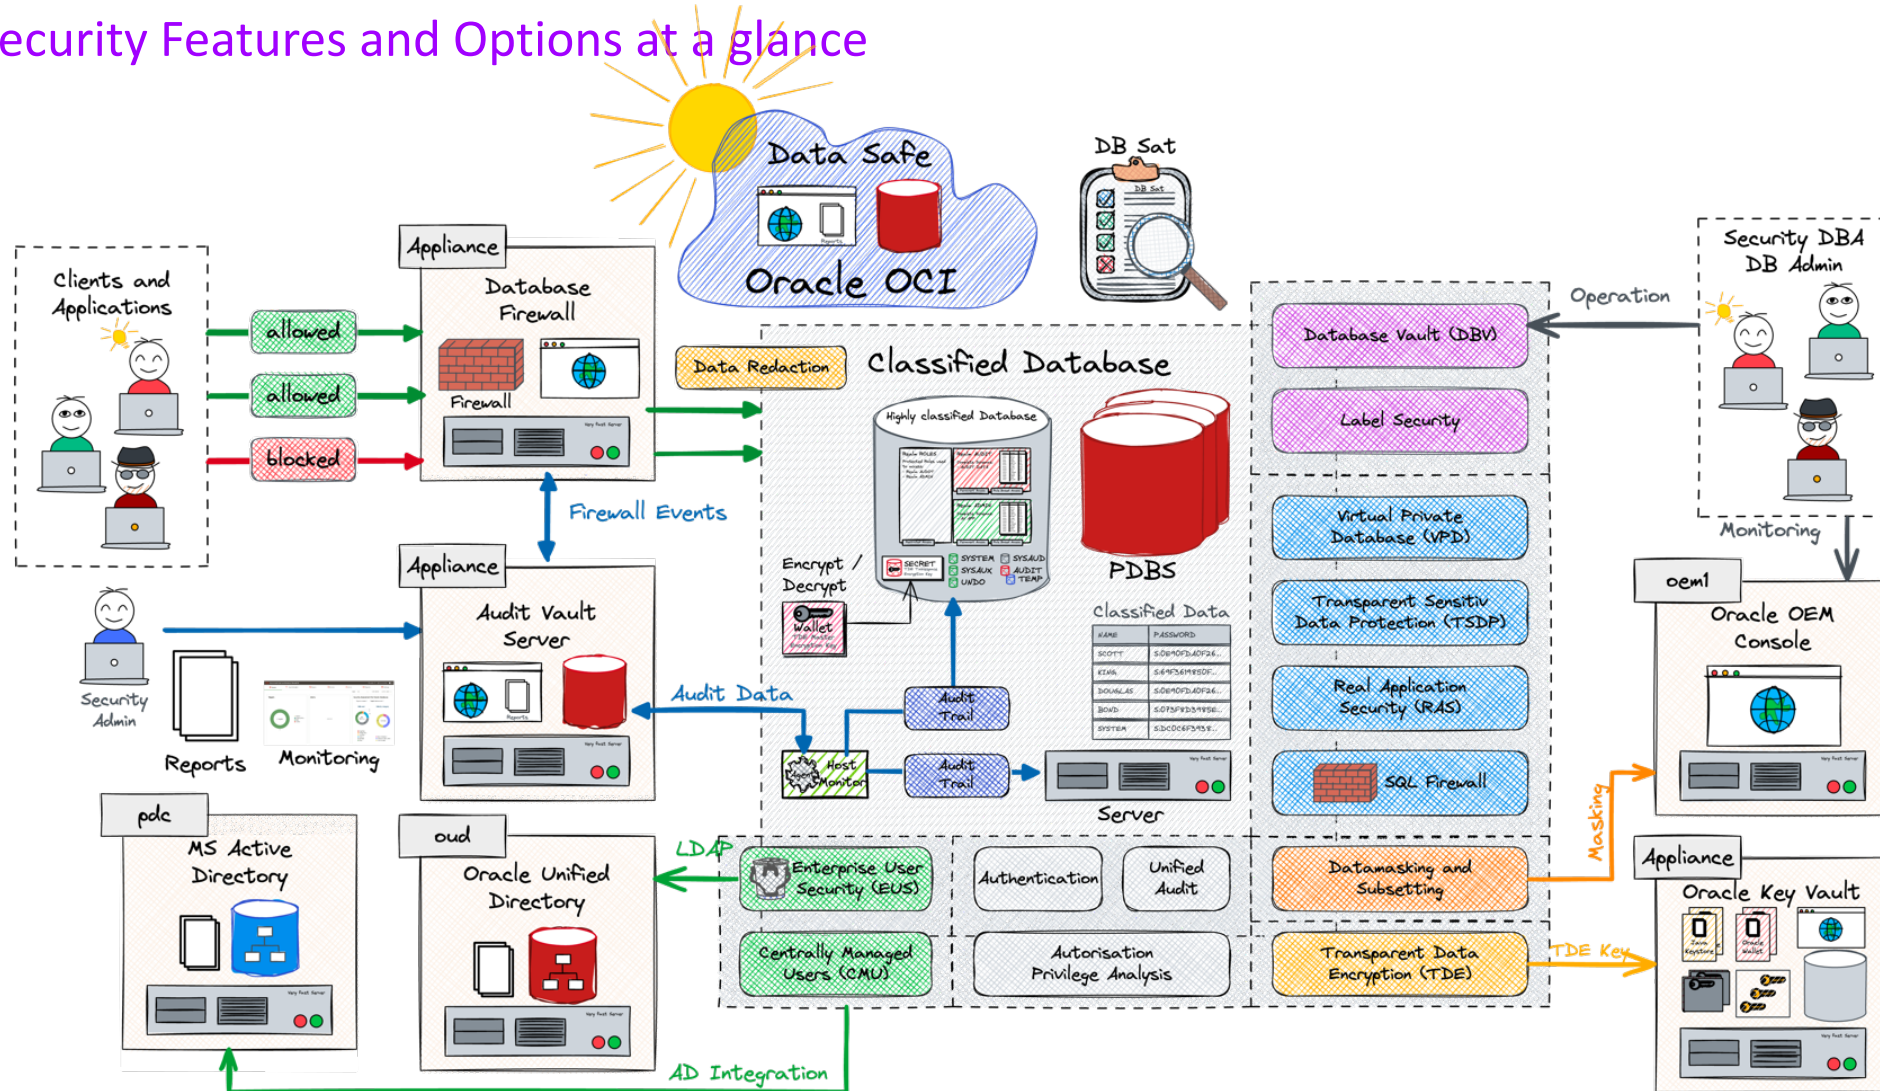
ecurity Features and Options at a glance

Data Safe
Reports
Oracle OCI

DB Sat
DB Sat

Clients and Applications
allowed
allowed
blocked

Appliance
Database Firewall
Firewall

Data Redaction

Classified Database

Highly classified Database
SECRET
SYSTEM SYSAUD
SYSAUX AUDIT
UNDO TEMP

PDBS

Security DBA DB Admin
Operation

Database Vault (DBV)
Label Security
Virtual Private Database (VPD)
Transparent Sensitiv Data Protection (TSDP)
Real Application Security (RAS)
SQL Firewall

Monitoring

Firewall Events

Appliance
Audit Vault Server
Reports

Encrypt / Decrypt
Wallet

Classified Data
| NAME | PASSWORD |
|---|---|
| SCOTT | S:DE90FD40F26... |
| KING | S:69F361985DF... |
| DOUGLAS | S:DE90FD40F26... |
| BOND | S:073F9D3985E... |
| SYSTEM | S:DCDC6F3938... |

Security Admin
Reports
Monitoring

Audit Data
Audit Trail
Host Monitor
Audit Trail
Server

oem1
Oracle OEM Console

Masking

pdc
MS Active Directory

oud
Oracle Unified Directory

LDAP
Enterprise User Security (EUS)
Authentication
Unified Audit
Centrally Managed Users (CMU)
Autorisation Privilege Analysis

Datamasking and Subsetting
Transparent Data Encryption (TDE)
TDE Key

Appliance
Oracle Key Vault
Java Keystore
Oracle Wallet

AD Integration